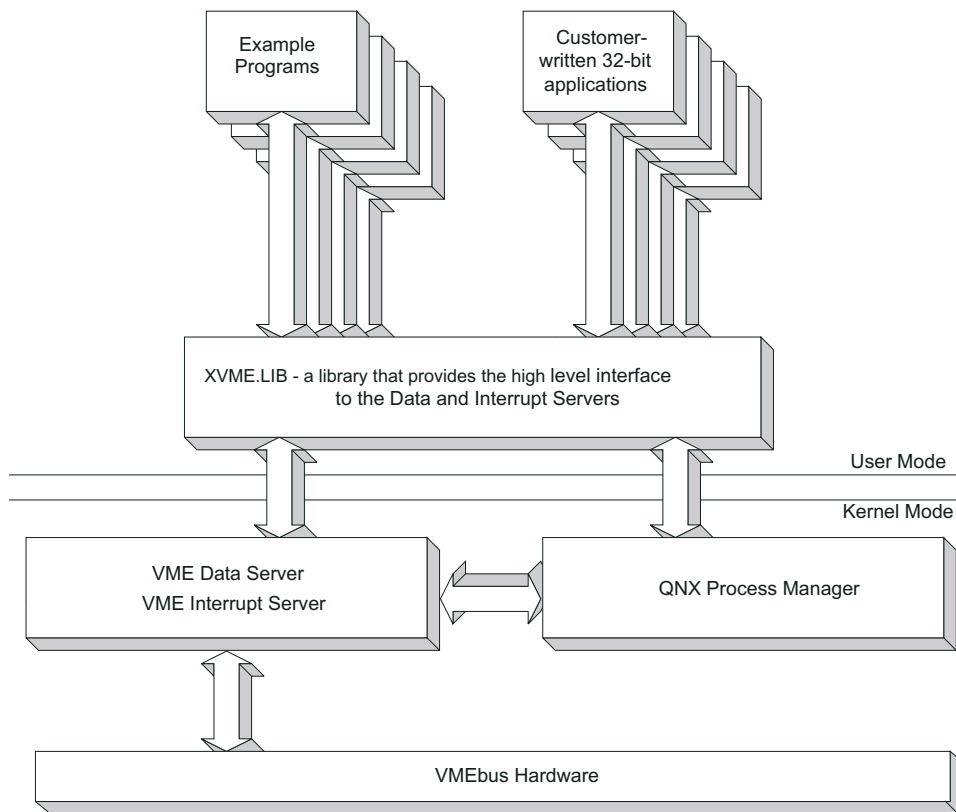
Example Programs

Customer-written 32-bit applications

XVME.LIB - a library that provides the high level interface to the Data and Interrupt Servers

User Mode

Kernel Mode

VME Data Server
VME Interrupt Server

QNX Process Manager

VMEbus Hardware